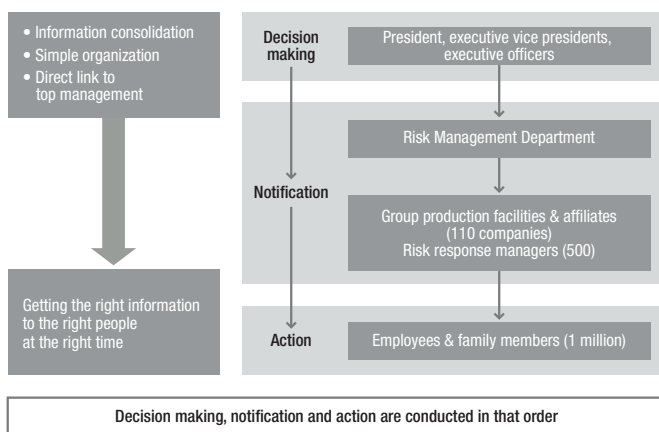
• Information consolidation
• Simple organization
• Direct link to top management

Getting the right information to the right people at the right time

Decision making

President, executive vice presidents, executive officers

Notification

Risk Management Department

Group production facilities & affiliates (110 companies)
Risk response managers (500)

Action

Employees & family members (1 million)

Decision making, notification and action are conducted in that order